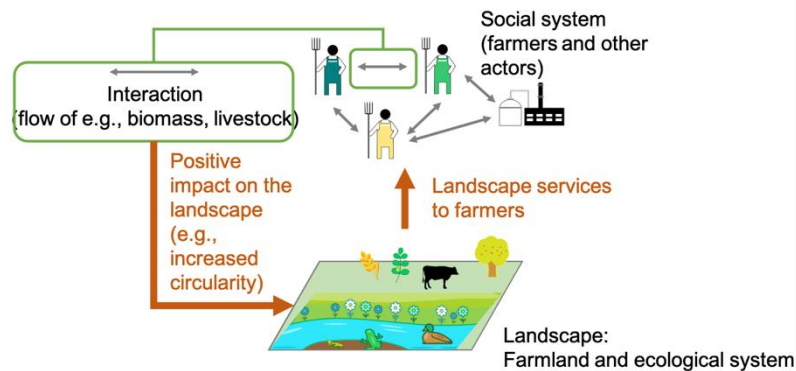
Social system (farmers and other actors)

Interaction (flow of e.g., biomass, livestock)

Positive impact on the landscape (e.g., increased circularity)

Landscape services to farmers

Landscape: Farmland and ecological system